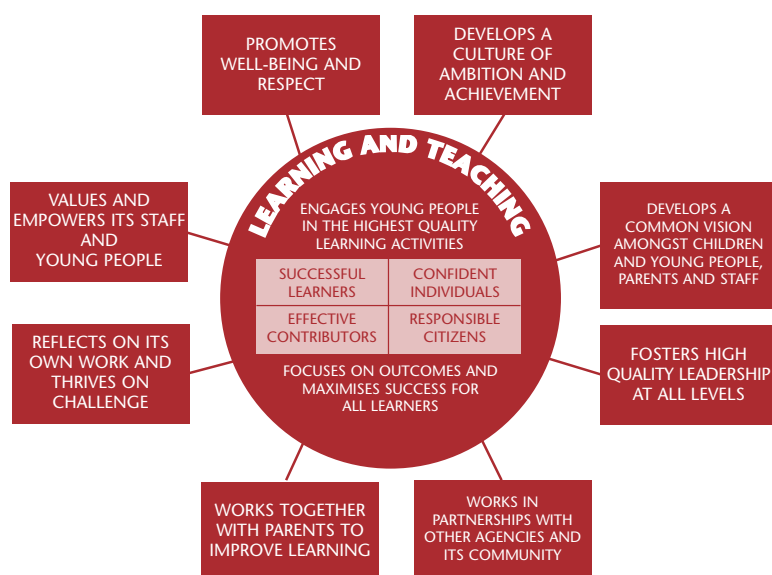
PROMOTES WELL-BEING AND RESPECT

DEVELOPS A CULTURE OF AMBITION AND ACHIEVEMENT

LEARNING AND TEACHING

ENGAGES YOUNG PEOPLE IN THE HIGHEST QUALITY LEARNING ACTIVITIES

| SUCCESSFUL LEARNERS | CONFIDENT INDIVIDUALS |
|---|---|
| EFFECTIVE CONTRIBUTORS | RESPONSIBLE CITIZENS |

FOCUSES ON OUTCOMES AND MAXIMISES SUCCESS FOR ALL LEARNERS

VALUES AND EMPOWERS ITS STAFF AND YOUNG PEOPLE

DEVELOPS A COMMON VISION AMONGST CHILDREN AND YOUNG PEOPLE, PARENTS AND STAFF

REFLECTS ON ITS OWN WORK AND THRIVES ON CHALLENGE

FOSTERS HIGH QUALITY LEADERSHIP AT ALL LEVELS

WORKS TOGETHER WITH PARENTS TO IMPROVE LEARNING

WORKS IN PARTNERSHIPS WITH OTHER AGENCIES AND ITS COMMUNITY